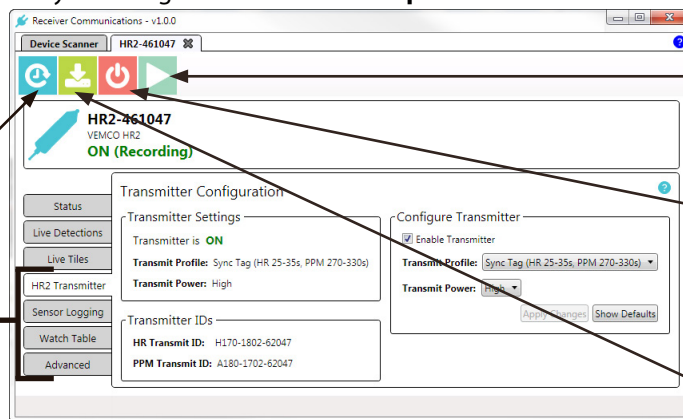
Receiver Communications - v1.0.0

Device Scanner
HR2-461047

HR2-461047
VEMCO HR2
ON (Recording)

Status
Live Detections
Live Tiles
HR2 Transmitter
Sensor Logging
Watch Table
Advanced

Transmitter Configuration

Transmitter Settings
Transmitter is ON
Transmit Profile: Sync Tag (HR 25-35s, PPM 270-330s)
Transmit Power: High

Transmitter IDs
HR Transmit ID: H170-1802-62047
PPM Transmit ID: A180-1702-62047

Configure Transmitter
Enable Transmitter
Transmit Profile: Sync Tag (HR 25-35s, PPM 270-330s)
Transmit Power: High
Apply Changes
Show Defaults